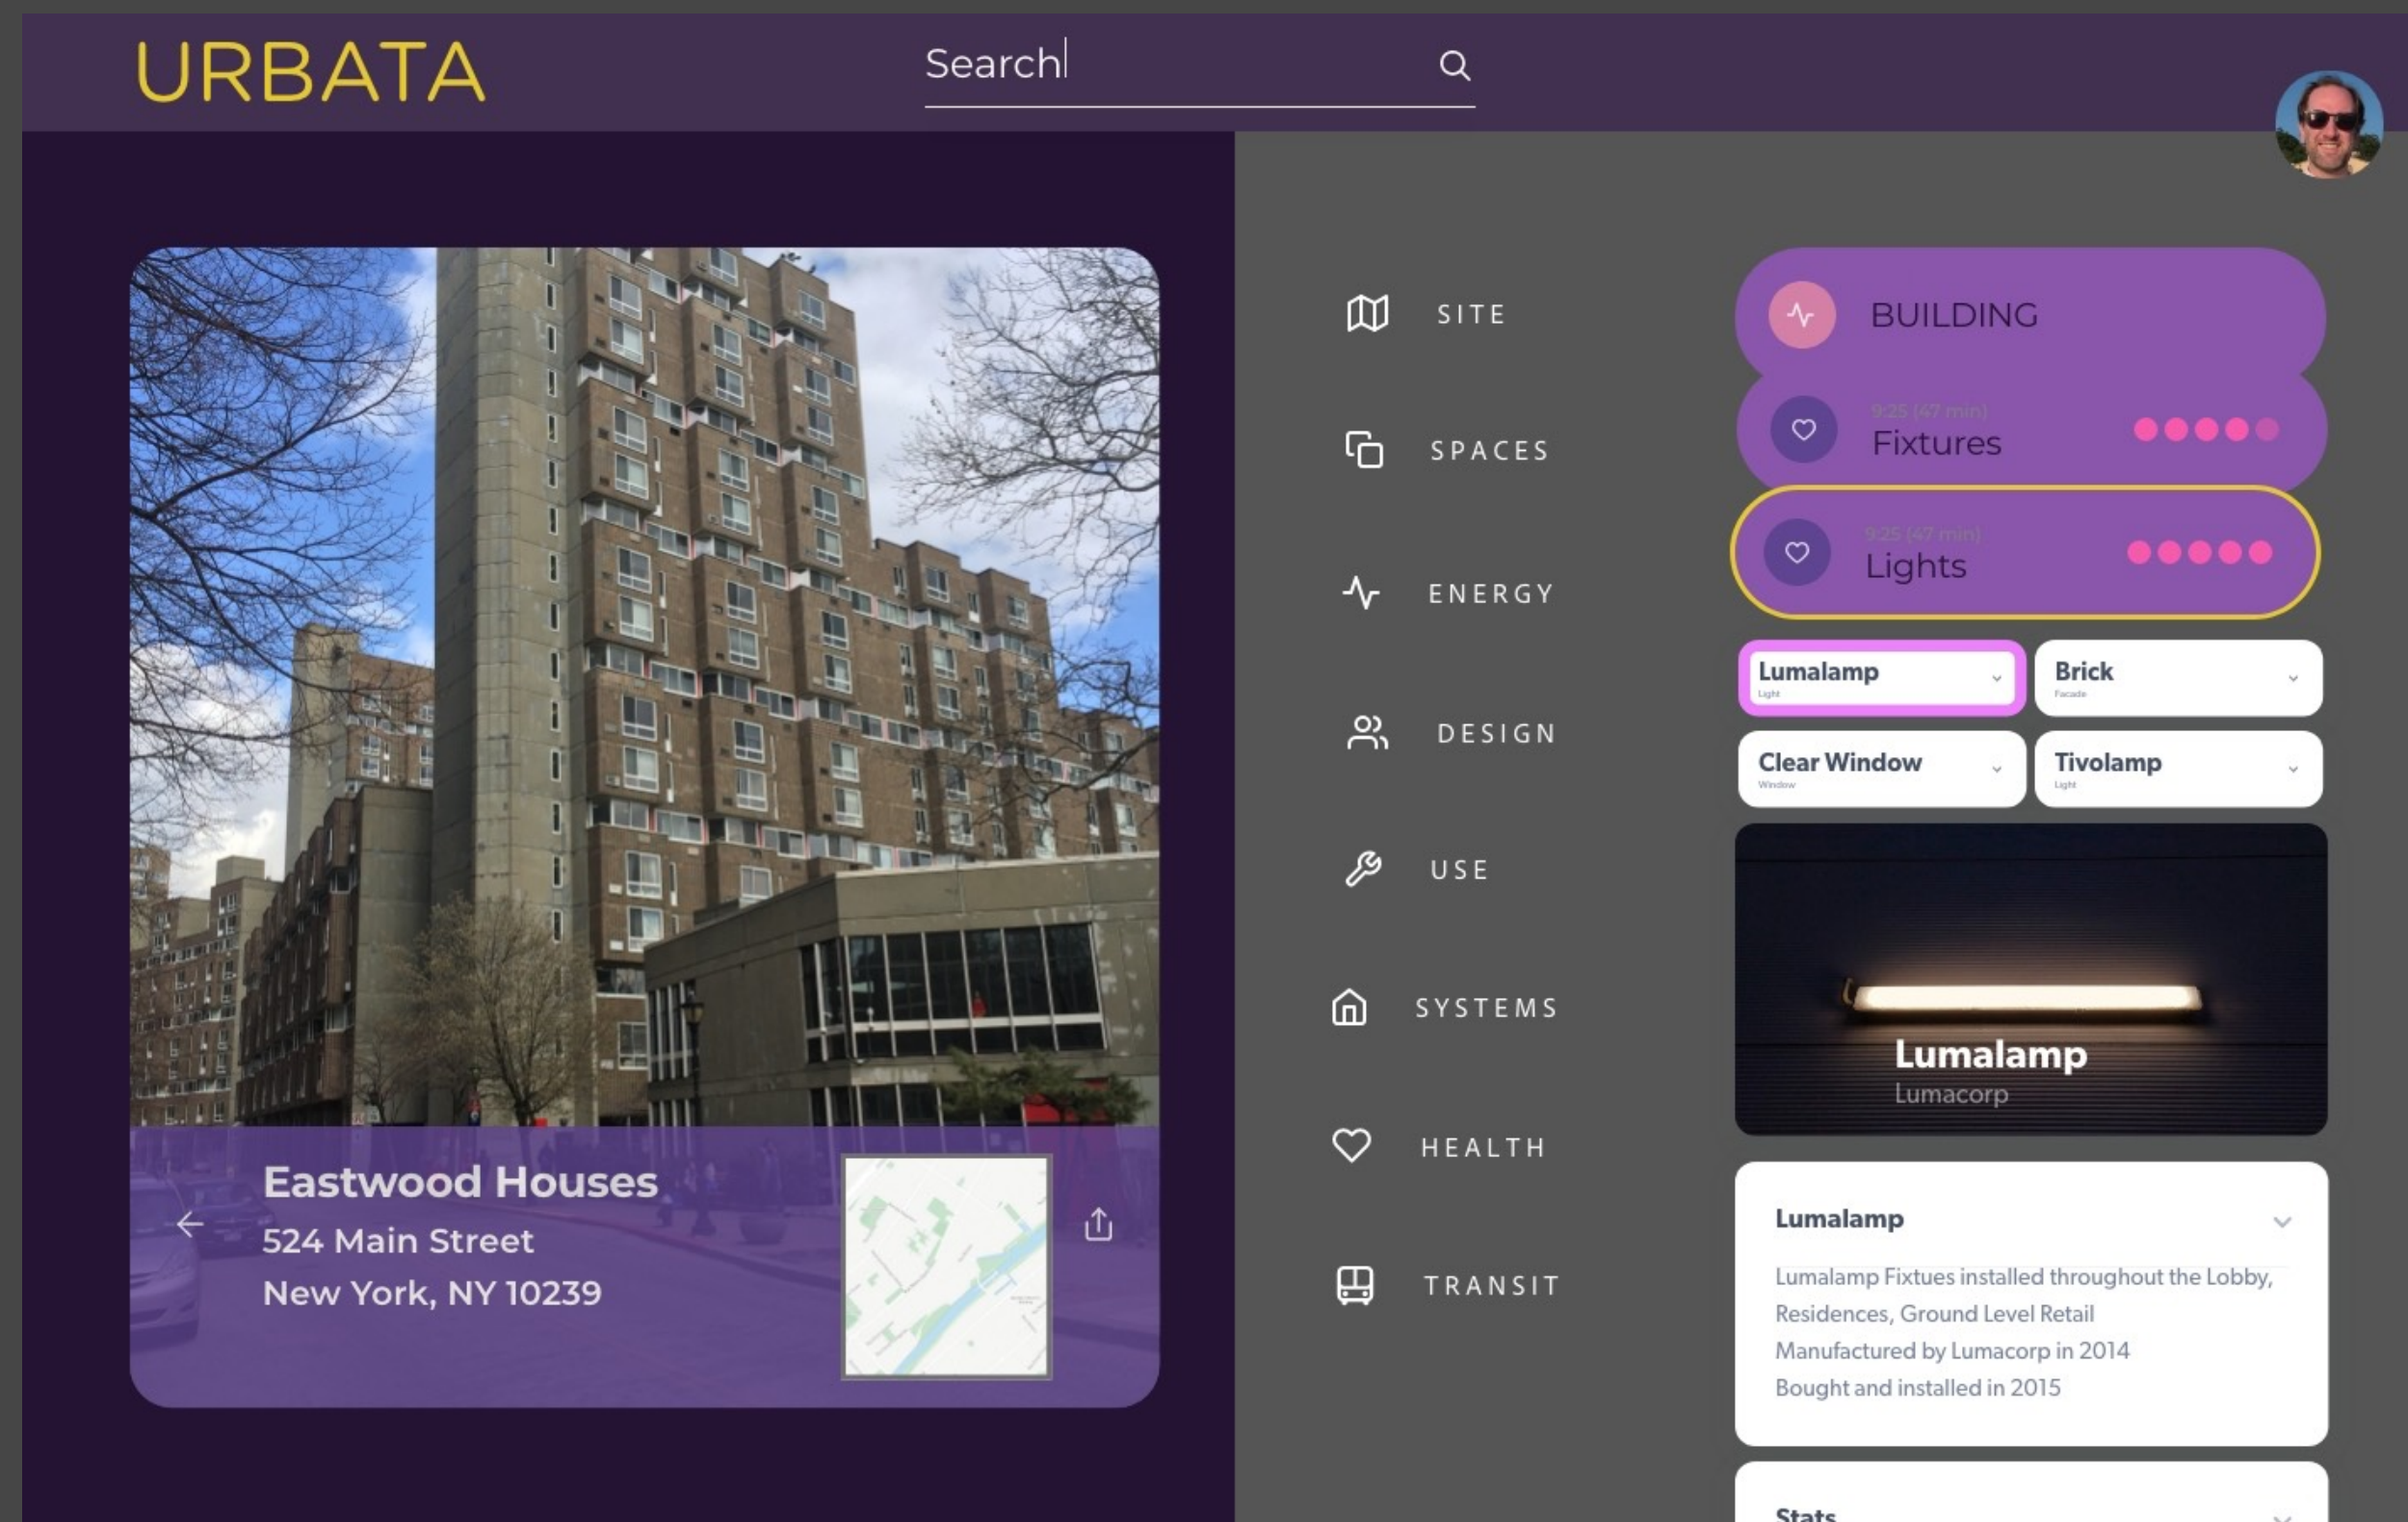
URBATA

Search

Eastwood Houses
524 Main Street
New York, NY 10239

SITE
SPACES
ENERGY
DESIGN
USE
SYSTEMS
HEALTH
TRANSIT

BUILDING

9:25 (47 min)
Fixtures

9:25 (47 min)
Lights

Lumalamp
Light

Brick
Facade

Clear Window
Window

Tivolamp
Light

Lumalamp
Lumacorp

Lumalamp

Lumalamp Fixtues installed throughout the Lobby, Residences, Ground Level Retail
Manufactured by Lumacorp in 2014
Bought and installed in 2015

Stats